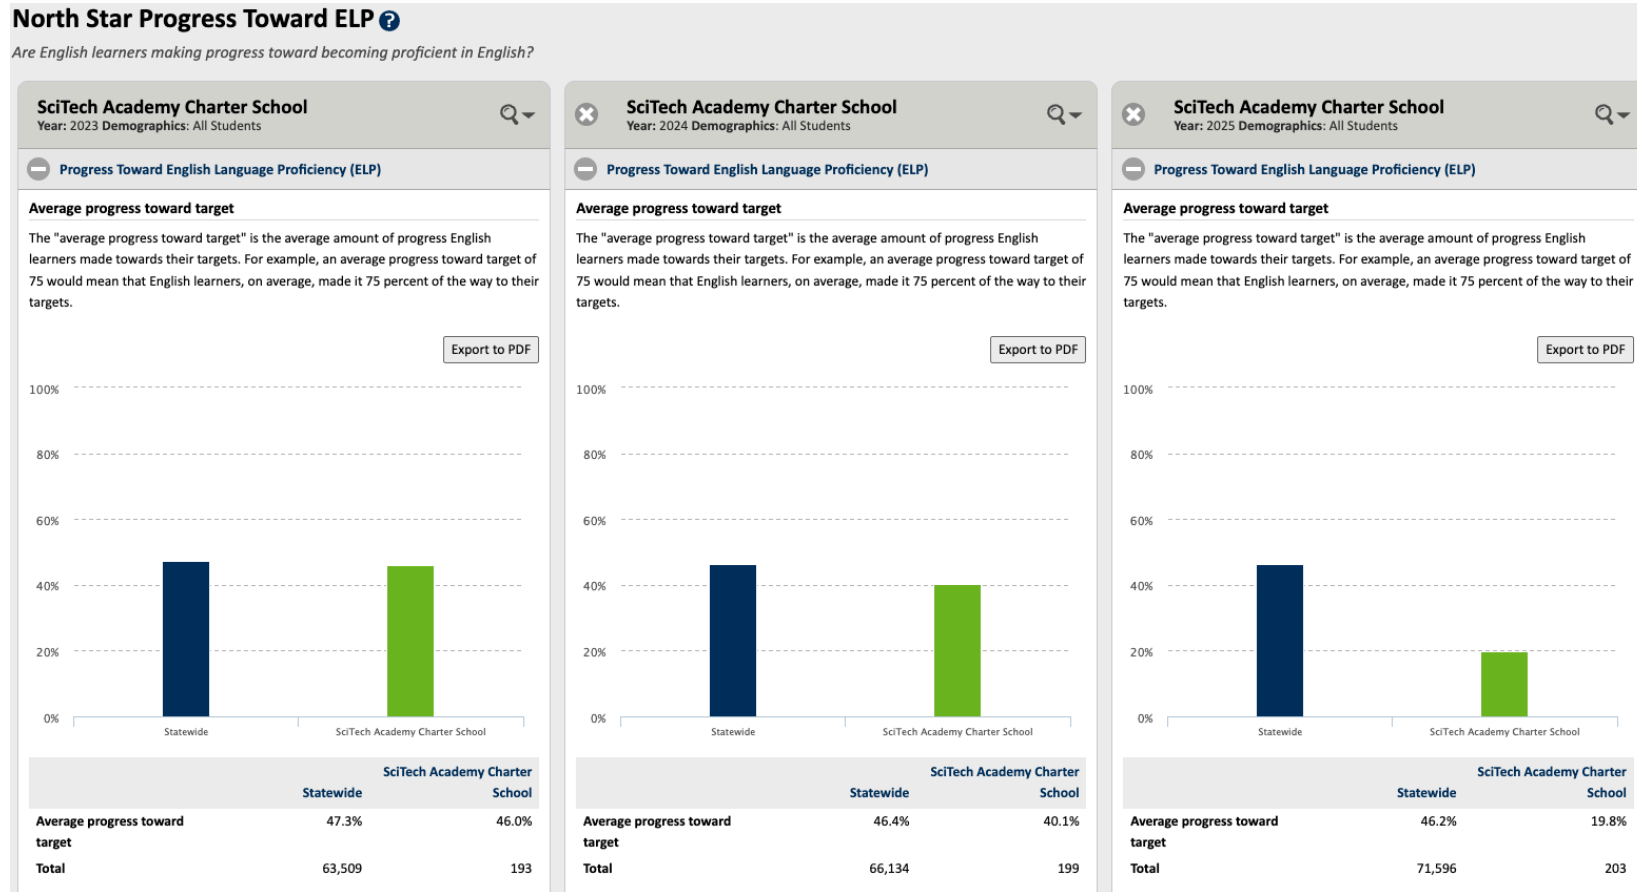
North Star Progress Toward ELP

Are English learners making progress toward becoming proficient in English?

SciTech Academy Charter School
Year: 2023 Demographics: All Students

Progress Toward English Language Proficiency (ELP)

Average progress toward target

The "average progress toward target" is the average amount of progress English learners made towards their targets. For example, an average progress toward target of 75 would mean that English learners, on average, made it 75 percent of the way to their targets.

Export to PDF

100%
80%
60%
40%
20%
0%
Statewide
SciTech Academy Charter School

| | Statewide | SciTech Academy Charter School |
|---|---|---|
| Average progress toward target | 47.3% | 46.0% |
| Total | 63,509 | 193 |

SciTech Academy Charter School
Year: 2024 Demographics: All Students

Progress Toward English Language Proficiency (ELP)

Average progress toward target

The "average progress toward target" is the average amount of progress English learners made towards their targets. For example, an average progress toward target of 75 would mean that English learners, on average, made it 75 percent of the way to their targets.

Export to PDF

100%
80%
60%
40%
20%
0%
Statewide
SciTech Academy Charter School

| | Statewide | SciTech Academy Charter School |
|---|---|---|
| Average progress toward target | 46.4% | 40.1% |
| Total | 66,134 | 199 |

SciTech Academy Charter School
Year: 2025 Demographics: All Students

Progress Toward English Language Proficiency (ELP)

Average progress toward target

The "average progress toward target" is the average amount of progress English learners made towards their targets. For example, an average progress toward target of 75 would mean that English learners, on average, made it 75 percent of the way to their targets.

Export to PDF

100%
80%
60%
40%
20%
0%
Statewide
SciTech Academy Charter School

| | Statewide | SciTech Academy Charter School |
|---|---|---|
| Average progress toward target | 46.2% | 19.8% |
| Total | 71,596 | 203 |